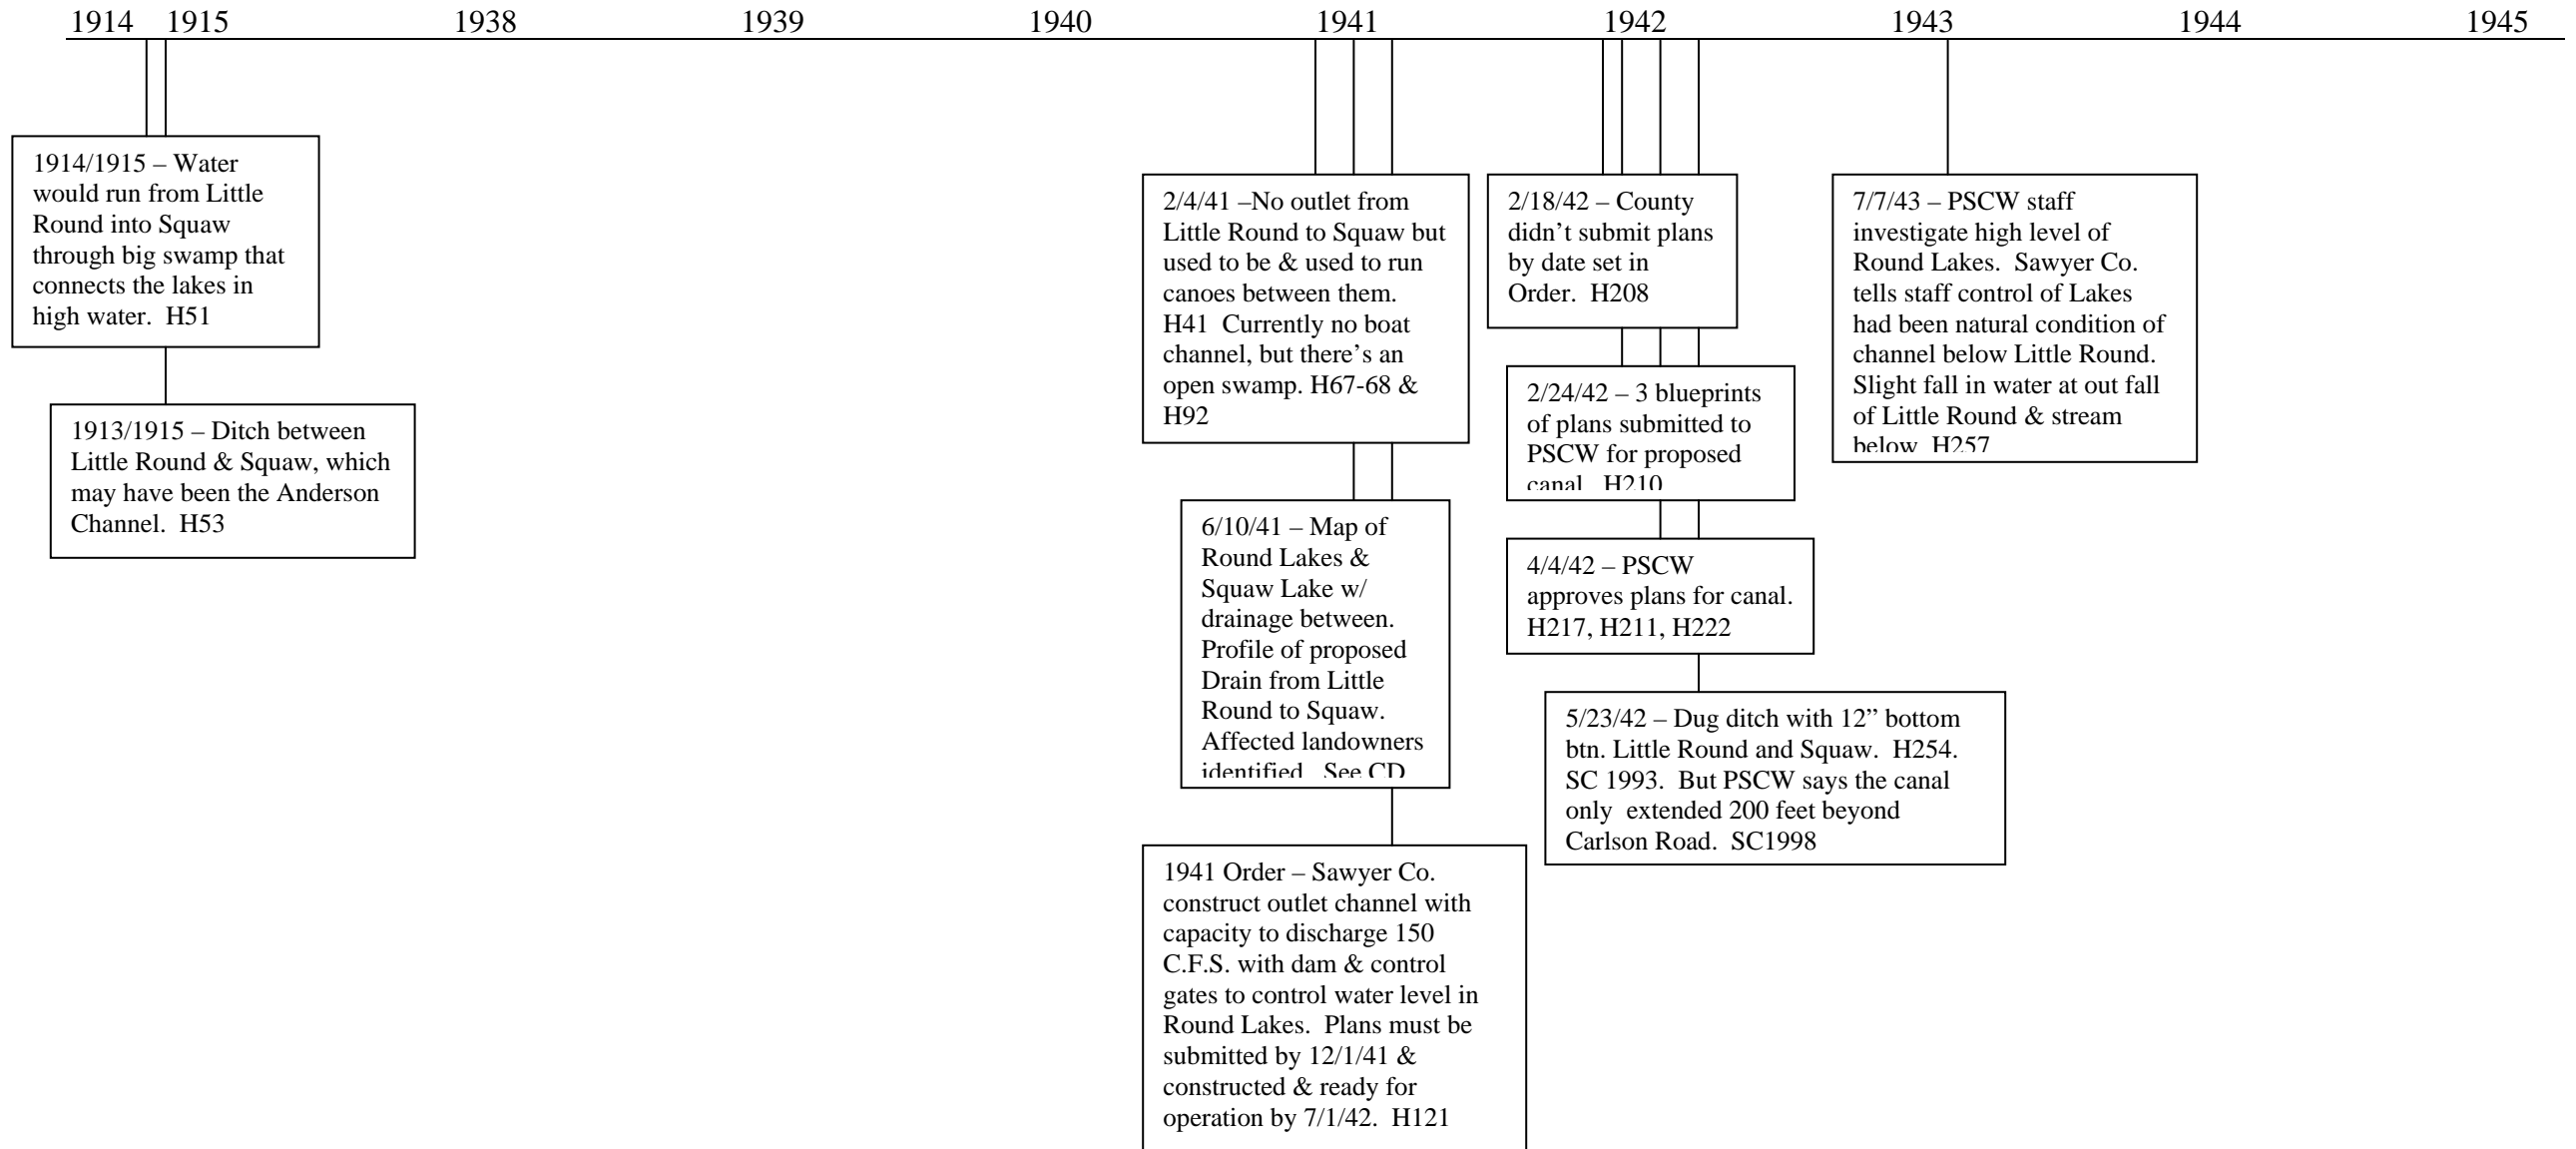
1914 1915 1938 1939 1940 1941 1942 1943 1944 1945

1914/1915 – Water would run from Little Round into Squaw through big swamp that connects the lakes in high water. H51

1913/1915 – Ditch between Little Round & Squaw, which may have been the Anderson Channel. H53

2/4/41 –No outlet from Little Round to Squaw but used to be & used to run canoes between them. H41 Currently no boat channel, but there's an open swamp. H67-68 & H92

6/10/41 – Map of Round Lakes & Squaw Lake w/ drainage between. Profile of proposed Drain from Little Round to Squaw. Affected landowners identified. See CD

1941 Order – Sawyer Co. construct outlet channel with capacity to discharge 150 C.F.S. with dam & control gates to control water level in Round Lakes. Plans must be submitted by 12/1/41 & constructed & ready for operation by 7/1/42. H121

2/18/42 – County didn't submit plans by date set in Order. H208

2/24/42 – 3 blueprints of plans submitted to PSCW for proposed canal. H210

4/4/42 – PSCW approves plans for canal. H217, H211, H222

5/23/42 – Dug ditch with 12" bottom btn. Little Round and Squaw. H254. SC 1993. But PSCW says the canal only extended 200 feet beyond Carlson Road. SC1998

7/7/43 – PSCW staff investigate high level of Round Lakes. Sawyer Co. tells staff control of Lakes had been natural condition of channel below Little Round. Slight fall in water at out fall of Little Round & stream below. H257